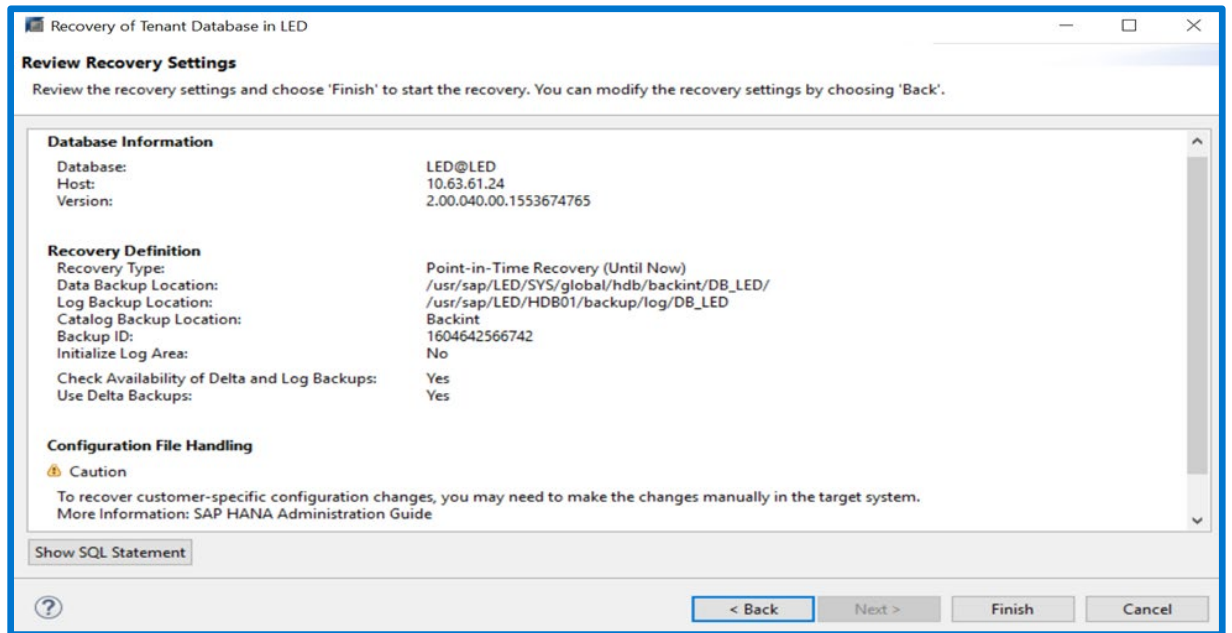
Recovery of Tenant Database in LED

Review Recovery Settings

Review the recovery settings and choose 'Finish' to start the recovery. You can modify the recovery settings by choosing 'Back'.

Database Information

| | |
|---|---|
| Database: | LED@LED |
| Host: | 10.63.61.24 |
| Version: | 2.00.040.00.1553674765 |

Recovery Definition

| | |
|---|---|
| Recovery Type: | Point-in-Time Recovery (Until Now) |
| Data Backup Location: | /usr/sap/LED/SYS/global/hdb/backint/DB_LED/ |
| Log Backup Location: | /usr/sap/LED/HDB01/backup/log/DB_LED |
| Catalog Backup Location: | Backint |
| Backup ID: | 1604642566742 |
| Initialize Log Area: | No |
| Check Availability of Delta and Log Backups: | Yes |
| Use Delta Backups: | Yes |

Configuration File Handling

Caution

To recover customer-specific configuration changes, you may need to make the changes manually in the target system.
More Information: SAP HANA Administration Guide

Show SQL Statement

< Back

Next >

Finish

Cancel